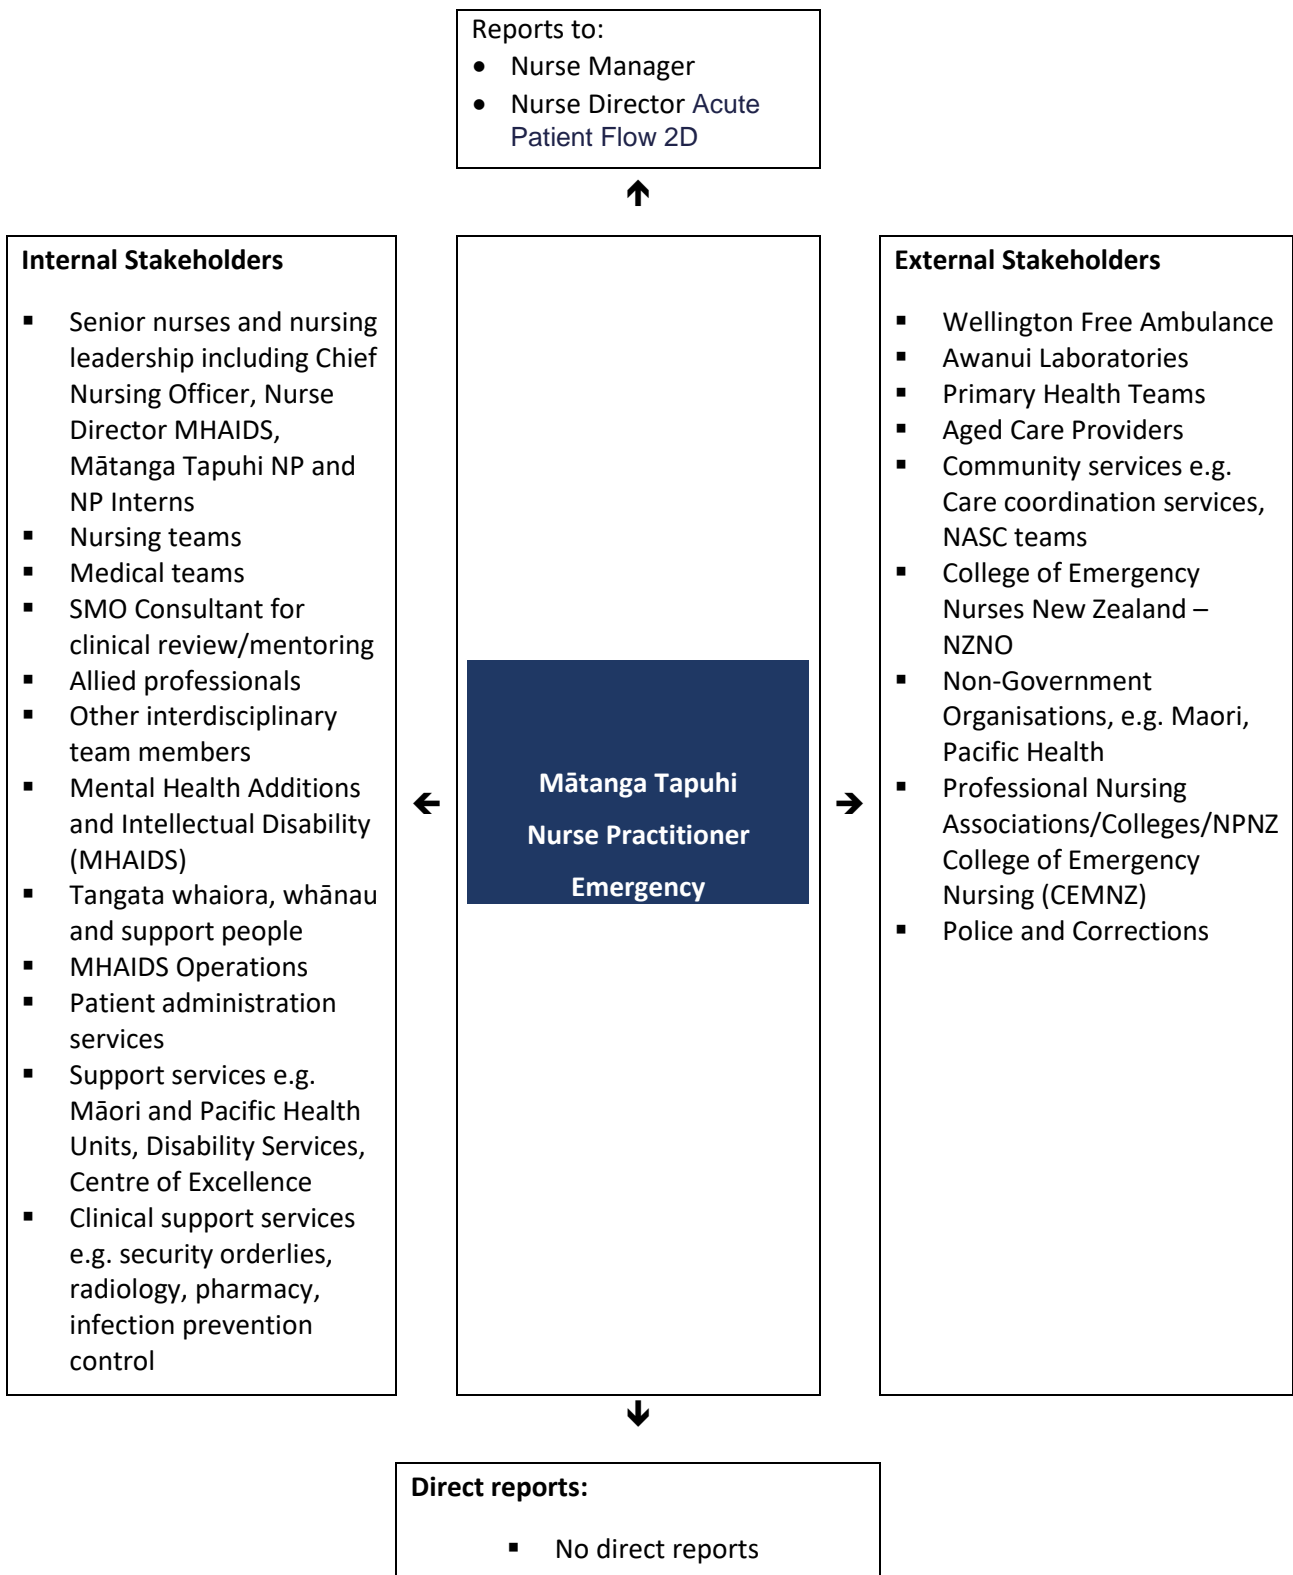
Reports to:
- Nurse Manager
- Nurse Director Acute Patient Flow 2D

Internal Stakeholders

- Senior nurses and nursing leadership including Chief Nursing Officer, Nurse Director MHAIDS, Mātanga Tapuhi NP and NP Interns
- Nursing teams
- Medical teams
- SMO Consultant for clinical review/mentoring
- Allied professionals
- Other interdisciplinary team members
- Mental Health Additions and Intellectual Disability (MHAIDS)
- Tangata whaiora, whānau and support people
- MHAIDS Operations
- Patient administration services
- Support services e.g. Māori and Pacific Health Units, Disability Services, Centre of Excellence
- Clinical support services e.g. security orderlies, radiology, pharmacy, infection prevention control

Mātanga Tapuhi
Nurse Practitioner
Emergency

External Stakeholders

- Wellington Free Ambulance
- Awanui Laboratories
- Primary Health Teams
- Aged Care Providers
- Community services e.g. Care coordination services, NASC teams
- College of Emergency Nurses New Zealand – NZNO
- Non-Government Organisations, e.g. Maori, Pacific Health
- Professional Nursing Associations/Colleges/NPNZ College of Emergency Nursing (CEMNZ)
- Police and Corrections

Direct reports:

- No direct reports